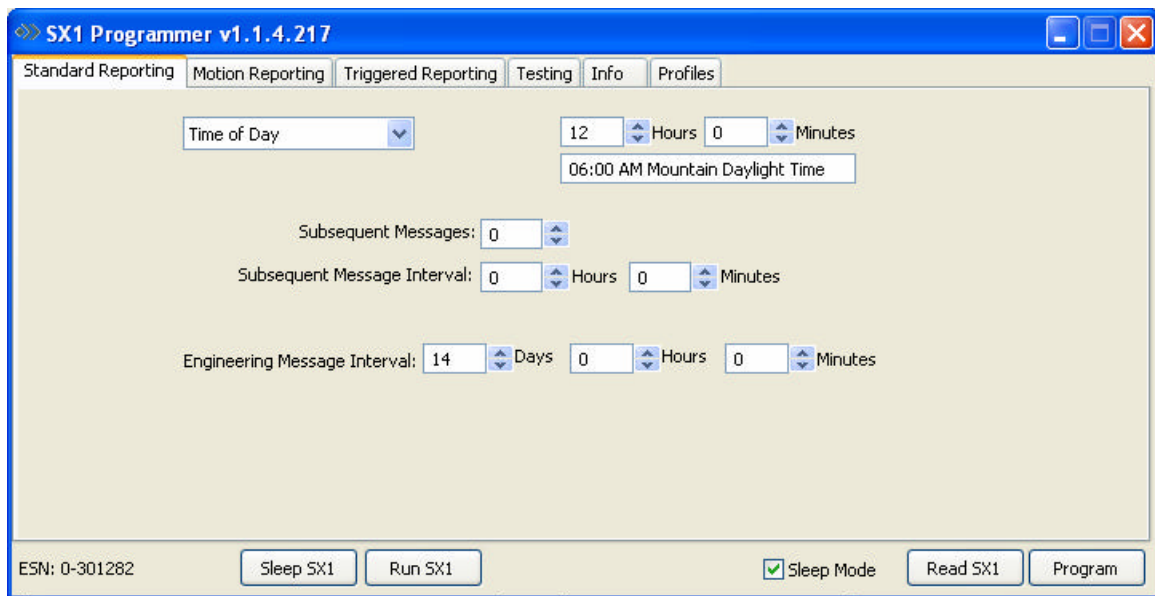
SX1 Programmer v1.1.4.217

Standard Reporting | Motion Reporting | Triggered Reporting | Testing | Info | Profiles

Time of Day

12 Hours 0 Minutes

06:00 AM Mountain Daylight Time

Subsequent Messages: 0

Subsequent Message Interval: 0 Hours 0 Minutes

Engineering Message Interval: 14 Days 0 Hours 0 Minutes

ESN: 0-301282

Sleep SX1

Run SX1

Sleep Mode

Read SX1

Program